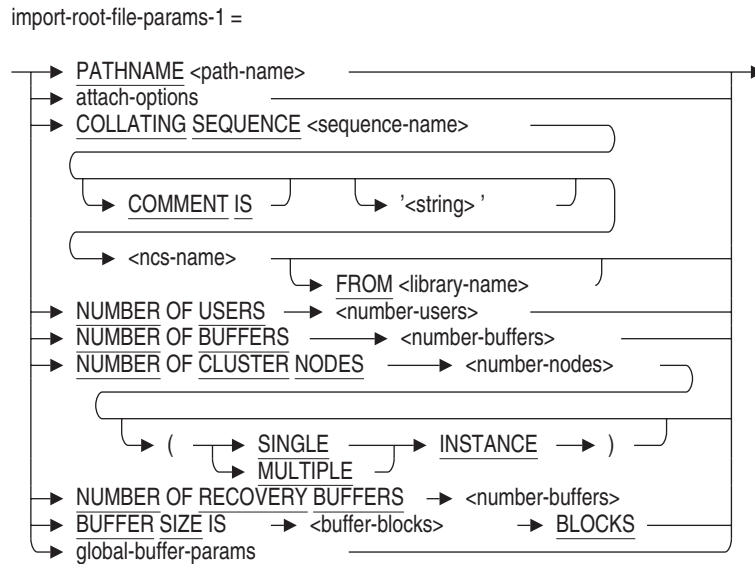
import-root-file-params-1 =

PATHNAME <path-name>
attach-options
COLLATING SEQUENCE <sequence-name>
COMMENT IS
'<string> '
<ncs-name>
FROM <library-name>
NUMBER OF USERS <number-users>
NUMBER OF BUFFERS <number-buffers>
NUMBER OF CLUSTER NODES <number-nodes>
( SINGLE INSTANCE )
MULTIPLE
NUMBER OF RECOVERY BUFFERS <number-buffers>
BUFFER SIZE IS <buffer-blocks> BLOCKS
global-buffer-params